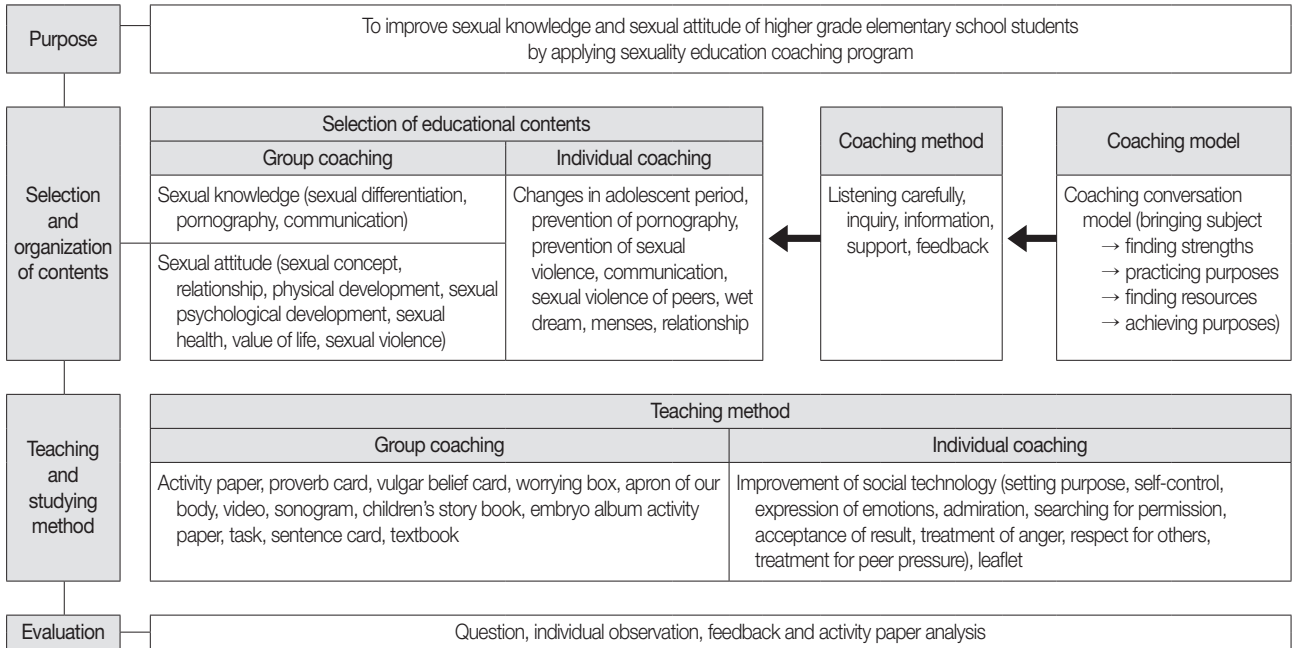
Purpose

To improve sexual knowledge and sexual attitude of higher grade elementary school students by applying sexuality education coaching program

Selection and organization of contents

| Selection of educational contents | |
|---|---|
| Group coaching | Individual coaching |
| Sexual knowledge (sexual differentiation, pornography, communication) | Changes in adolescent period, prevention of pornography, prevention of sexual violence, communication, sexual violence of peers, wet dream, menses, relationship |
| Sexual attitude (sexual concept, relationship, physical development, sexual psychological development, sexual health, value of life, sexual violence) | |

Coaching method

Listening carefully, inquiry, information, support, feedback

Coaching model

Coaching conversation model (bringing subject → finding strengths → practicing purposes → finding resources → achieving purposes)

Teaching and studying method

| Teaching method | |
|---|---|
| Group coaching | Individual coaching |
| Activity paper, proverb card, vulgar belief card, worrying box, apron of our body, video, sonogram, children's story book, embryo album activity paper, task, sentence card, textbook | Improvement of social technology (setting purpose, self-control, expression of emotions, admiration, searching for permission, acceptance of result, treatment of anger, respect for others, treatment for peer pressure), leaflet |

Evaluation

Question, individual observation, feedback and activity paper analysis